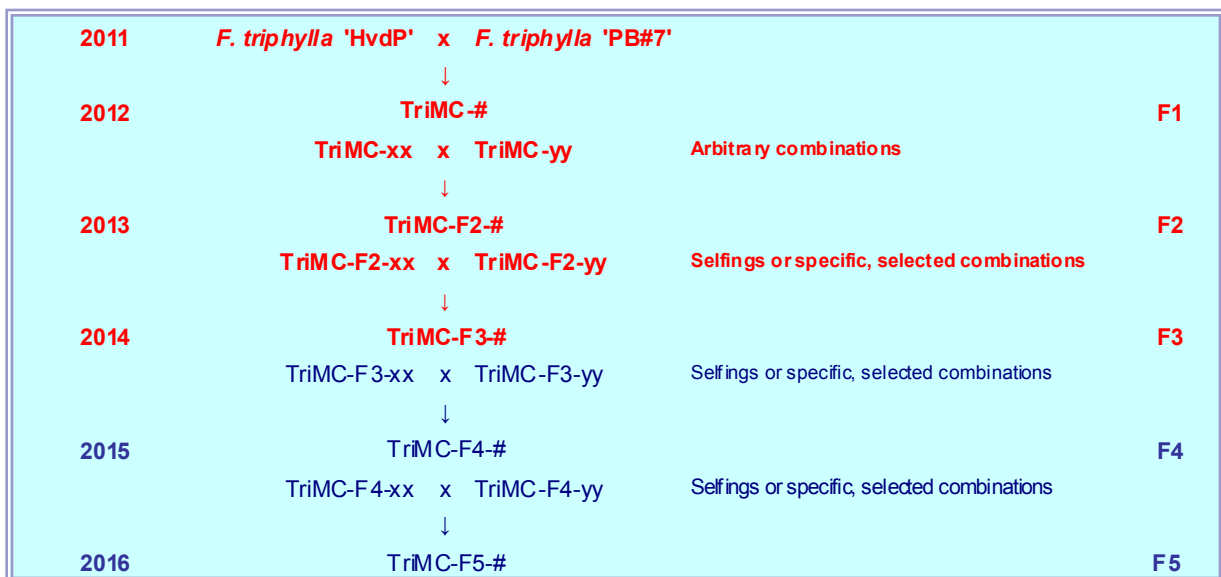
2011 F. triphylla 'HvdP' x F. triphylla 'PB#7'

↓

2012 TriMC-# F1

TriMC-xx x TriMC-yy Arbitrary combinations

↓

2013 TriMC-F2-# F2

TriMC-F2-xx x TriMC-F2-yy Selfings or specific, selected combinations

↓

2014 TriMC-F3-# F3

TriMC-F3-xx x TriMC-F3-yy Selfings or specific, selected combinations

↓

2015 TriMC-F4-# F4

TriMC-F4-xx x TriMC-F4-yy Selfings or specific, selected combinations

↓

2016 TriMC-F5-# F5